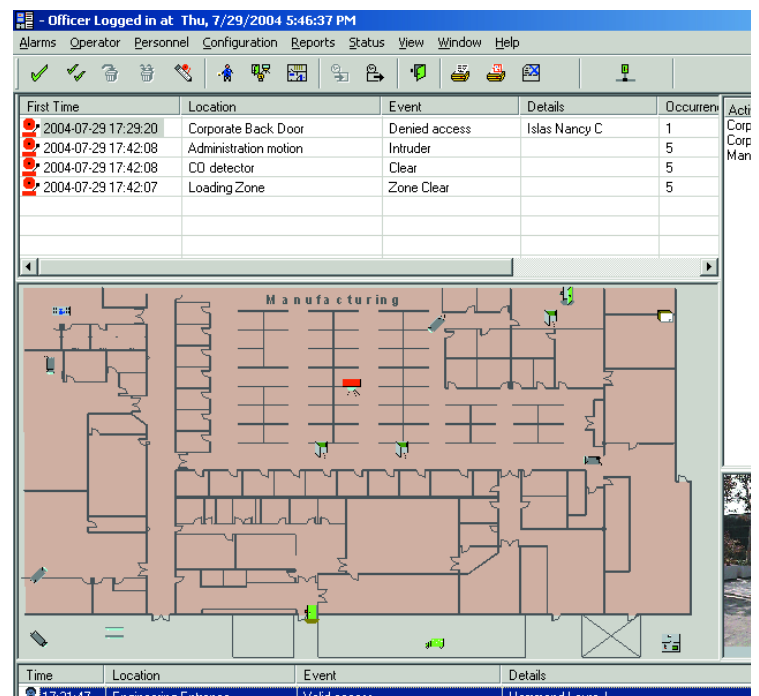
- Officer Logged in at Thu, 7/29/2004 5:46:37 PM

Alarms Operator Personnel Configuration Reports Status View Window Help

| First Time | Location | Event | Details | Occurren |
|---|---|---|---|---|
| 2004-07-29 17:29:20 | Corporate Back Door | Denied access | Islas Nancy C | 1 |
| 2004-07-29 17:42:08 | Administration motion | Intruder | | 5 |
| 2004-07-29 17:42:08 | CO detector | Clear | | 5 |
| 2004-07-29 17:42:07 | Loading Zone | Zone Clear | | 5 |

Acti
Corp
Corp
Man

Manufacturing

| Time | Location | Event | Details |
|---|---|---|---|
| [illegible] | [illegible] | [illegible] | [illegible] |